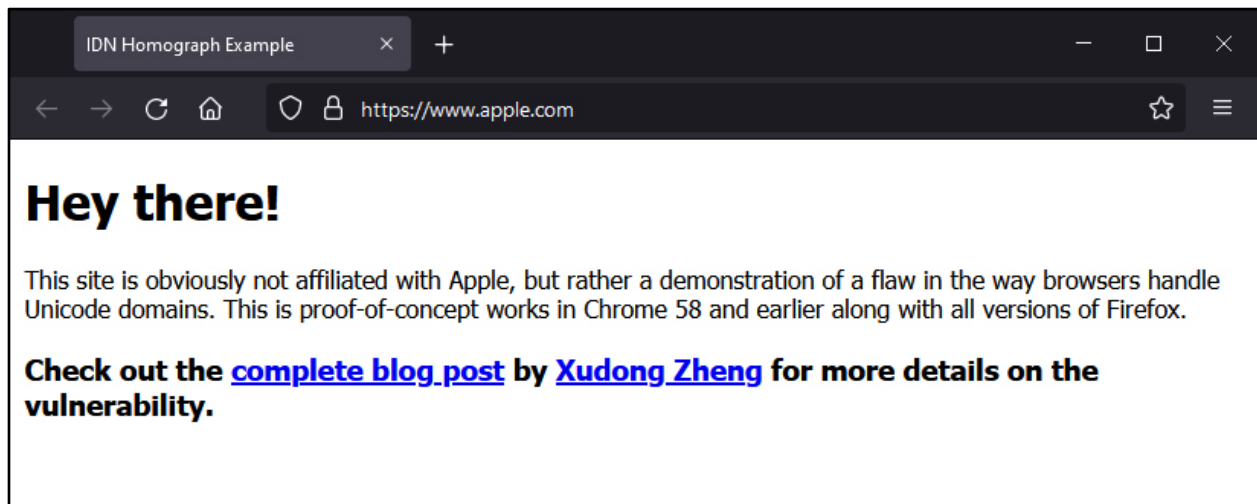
IDN Homograph Example ×

https://www.apple.com

Hey there!

This site is obviously not affiliated with Apple, but rather a demonstration of a flaw in the way browsers handle Unicode domains. This is proof-of-concept works in Chrome 58 and earlier along with all versions of Firefox.

Check out the complete blog post by Xudong Zheng for more details on the vulnerability.